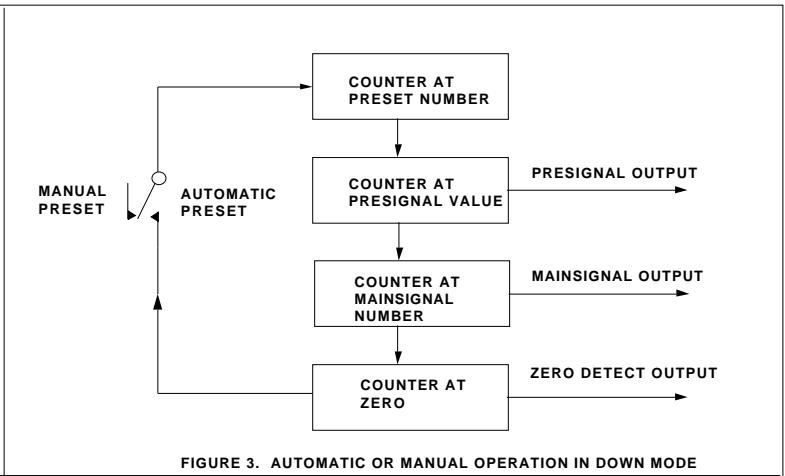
COUNTER AT PRESET NUMBER

MANUAL PRESET

AUTOMATIC PRESET

COUNTER AT PRESIGNAL VALUE

PRESIGNAL OUTPUT

COUNTER AT MAINSIGNAL NUMBER

MAINSIGNAL OUTPUT

COUNTER AT ZERO

ZERO DETECT OUTPUT

FIGURE 3. AUTOMATIC OR MANUAL OPERATION IN DOWN MODE